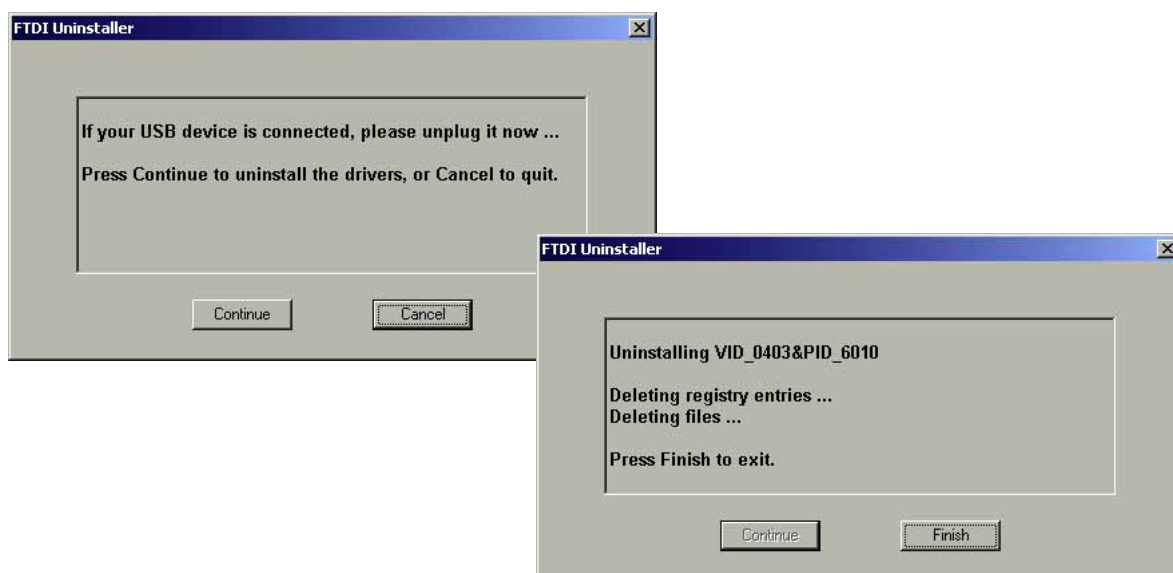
FTDI Uninstaller

If your USB device is connected, please unplug it now ...

Press Continue to uninstall the drivers, or Cancel to quit.

Continue Cancel

FTDI Uninstaller

Uninstalling VID_0403&PID_6010

Deleting registry entries ...
Deleting files ...

Press Finish to exit.

Continue Finish